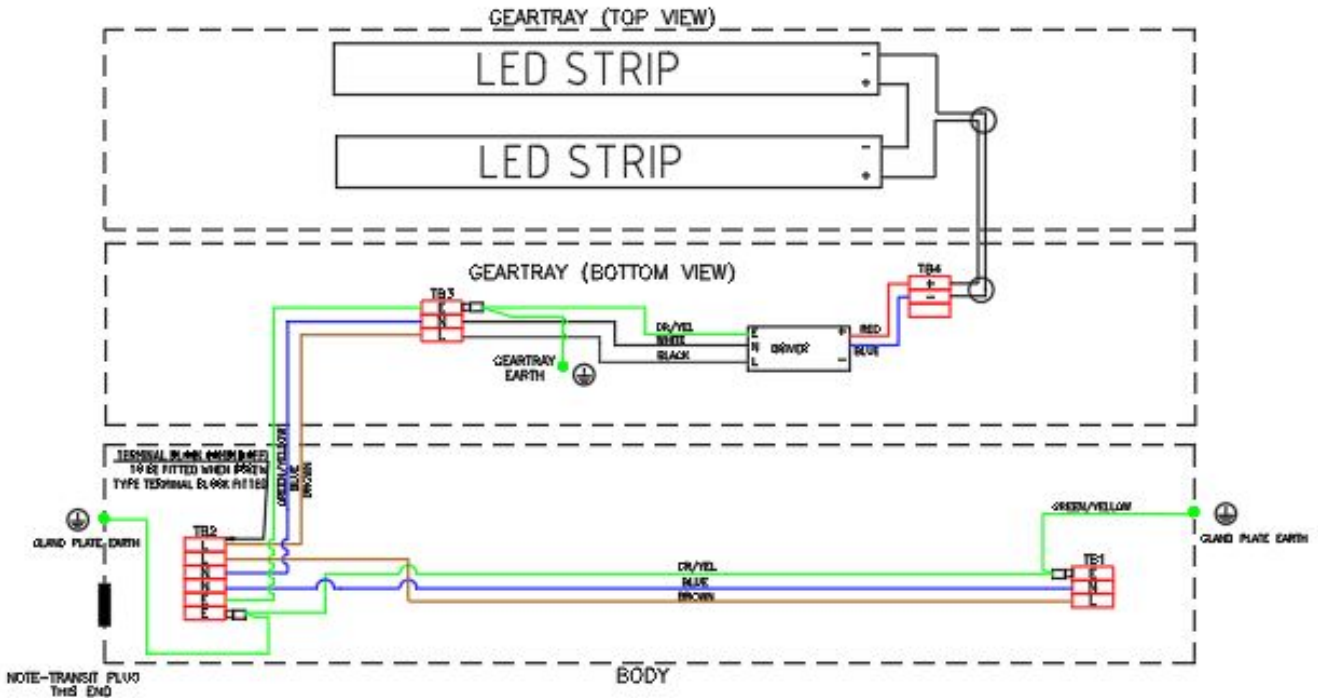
GEARTRAY (TOP VIEW)

LED STRIP

-
+

LED STRIP

-
+

GEARTRAY (BOTTOM VIEW)

TB4
+
-

TB3
E
N
L

GR/YEL
WHITE
BLACK

E
N
L
DRIVER
+
-

RED
BLUE

GEARTRAY EARTH

TERMINAL BLOCK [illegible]
TO BE FITTED WHEN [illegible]
TYPE TERMINAL BLOCK FITTED

GREEN/YELLOW
BLUE
BROWN

GLAND PLATE EARTH

TB2
L
L
N
N
E
E

GR/YEL
BLUE
BROWN

GREEN/YELLOW

GLAND PLATE EARTH

TB1
E
N
L

NOTE-TRANSIT PLUG THIS END

BODY